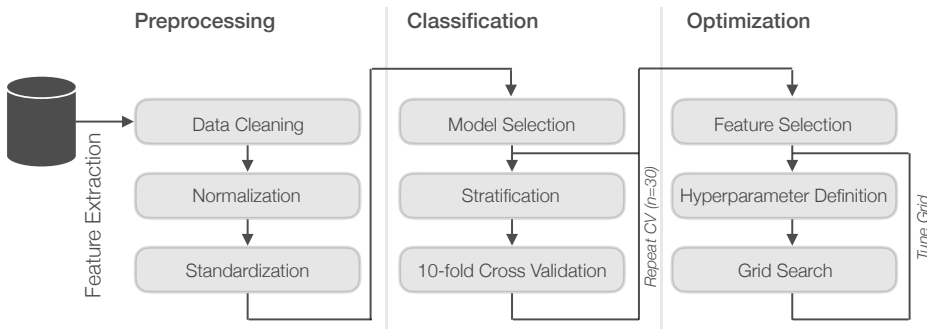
Preprocessing

Classification

Optimization

Feature Extraction

Data Cleaning

Normalization

Standardization

Model Selection

Stratification

10-fold Cross Validation

Repeat CV (n=30)

Feature Selection

Hyperparameter Definition

Grid Search

Tune Grid